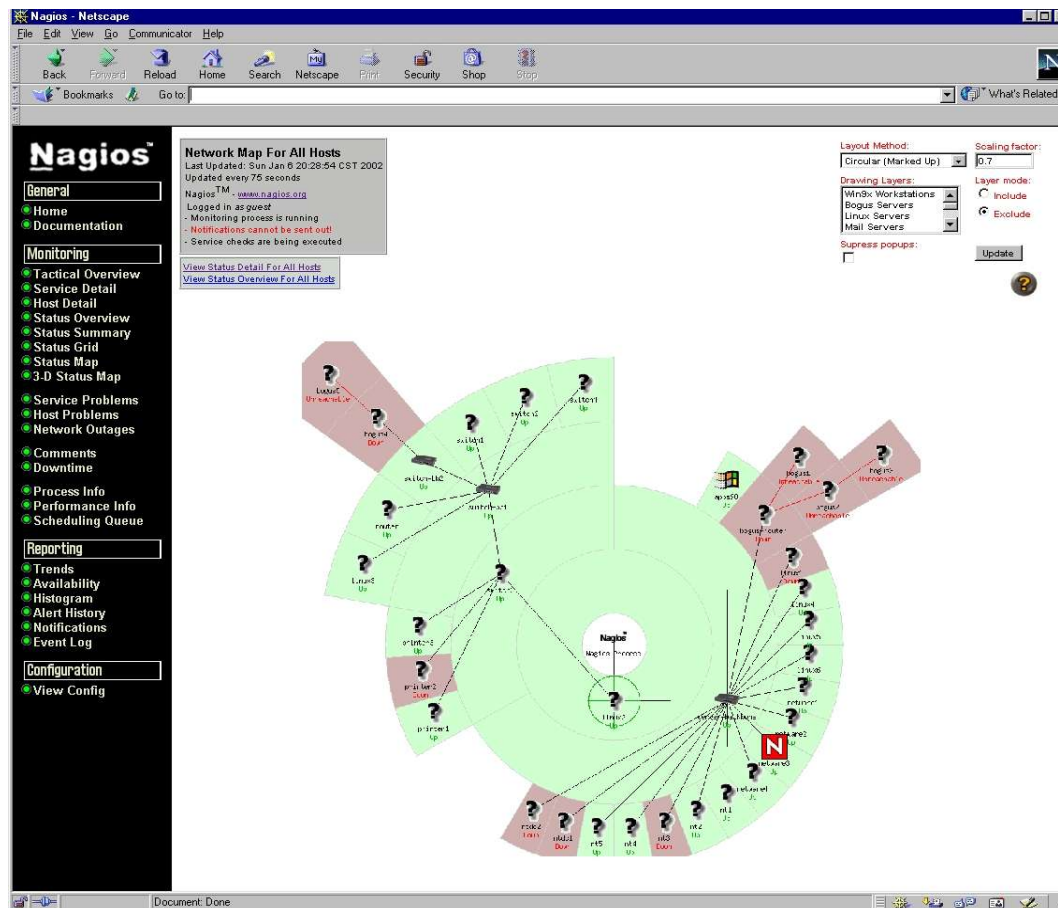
Nagios - Netscape

File Edit View Go Communicator Help

Back Forward Reload Home Search Netscape Print Security Shop Stop

Bookmarks Go to: What's Related

Nagios

General
Home
Documentation

Monitoring
Tactical Overview
Service Detail
Host Detail
Status Overview
Status Summary
Status Grid
Status Map
3-D Status Map

Service Problems
Host Problems
Network Outages

Comments
Downtime

Process Info
Performance Info
Scheduling Queue

Reporting
Trends
Availability
Histogram
Alert History
Notifications
Event Log

Configuration
View Config

Network Map For All Hosts
Last Updated: Sun Jan 6 20:28:54 CST 2002
Updated every 75 seconds
Nagios$^{TM}$ - www.nagios.org
Logged in as guest
- Monitoring process is running
- Notifications cannot be sent out!
- Service checks are being executed

View Status Detail For All Hosts
View Status Overview For All Hosts

Layout Method:
Circular (Marked Up)
Scaling factor:
0.7
Drawing Layers:
Win9x Workstations
Bogus Servers
Linux Servers
Mail Servers
Layer mode:
Include
Exclude
Supress popups:
Update

bogus6
Unreachable
bogus4
Down
switch2
Up
switch1
Up
switch3
Up
switch-Lab2
Up
switch-lab1
Up
router
Up
linux8
Up
router1
printer3
Up
printer2
Down
printer1
Up
Nagios
Nagios Process
linux7
Up
apps50
Up
bogus1
Unreachable
bogus5
Unreachable
bogus3
Unreachable
bogus-router
Down
linux1
Down
linux4
Up
linux5
linux6
netware1
netware2
Up
netware3
Up
netware4
Up
nt1
Up
nt2
Up
nt3
Down
nt4
Up
nt5
Up
ntdc1
Down
ntdc2
Down

Document: Done